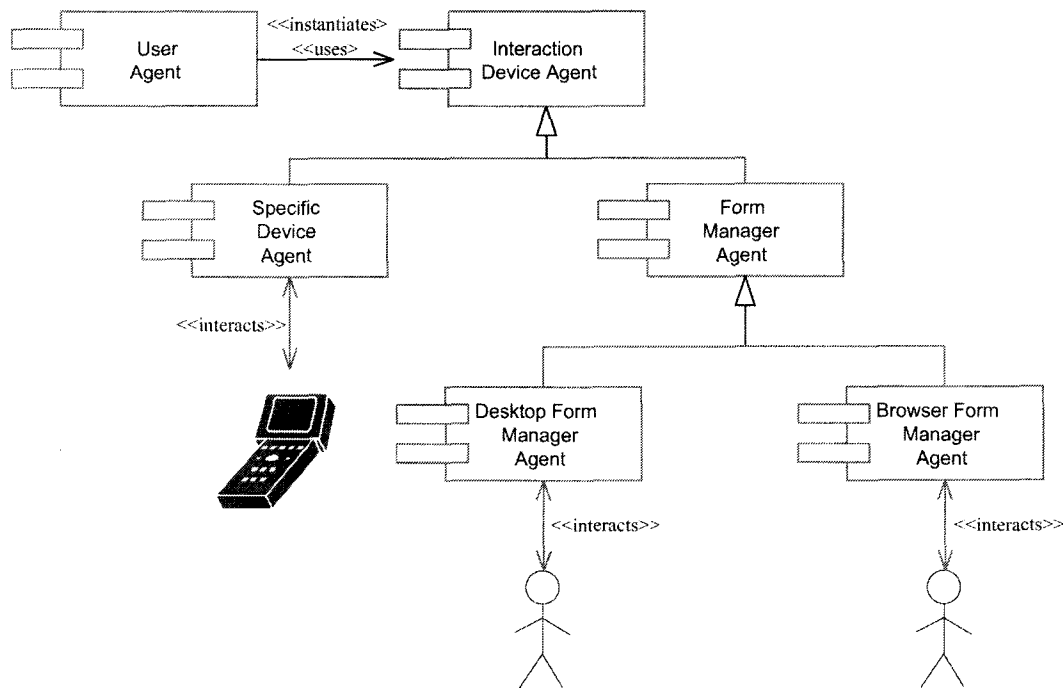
User Agent

<<instantiates>
<<uses>

Interaction Device Agent

Specific Device Agent

Form Manager Agent

<<interacts>>

Desktop Form Manager Agent

Browser Form Manager Agent

<<interacts>>

<<interacts>>